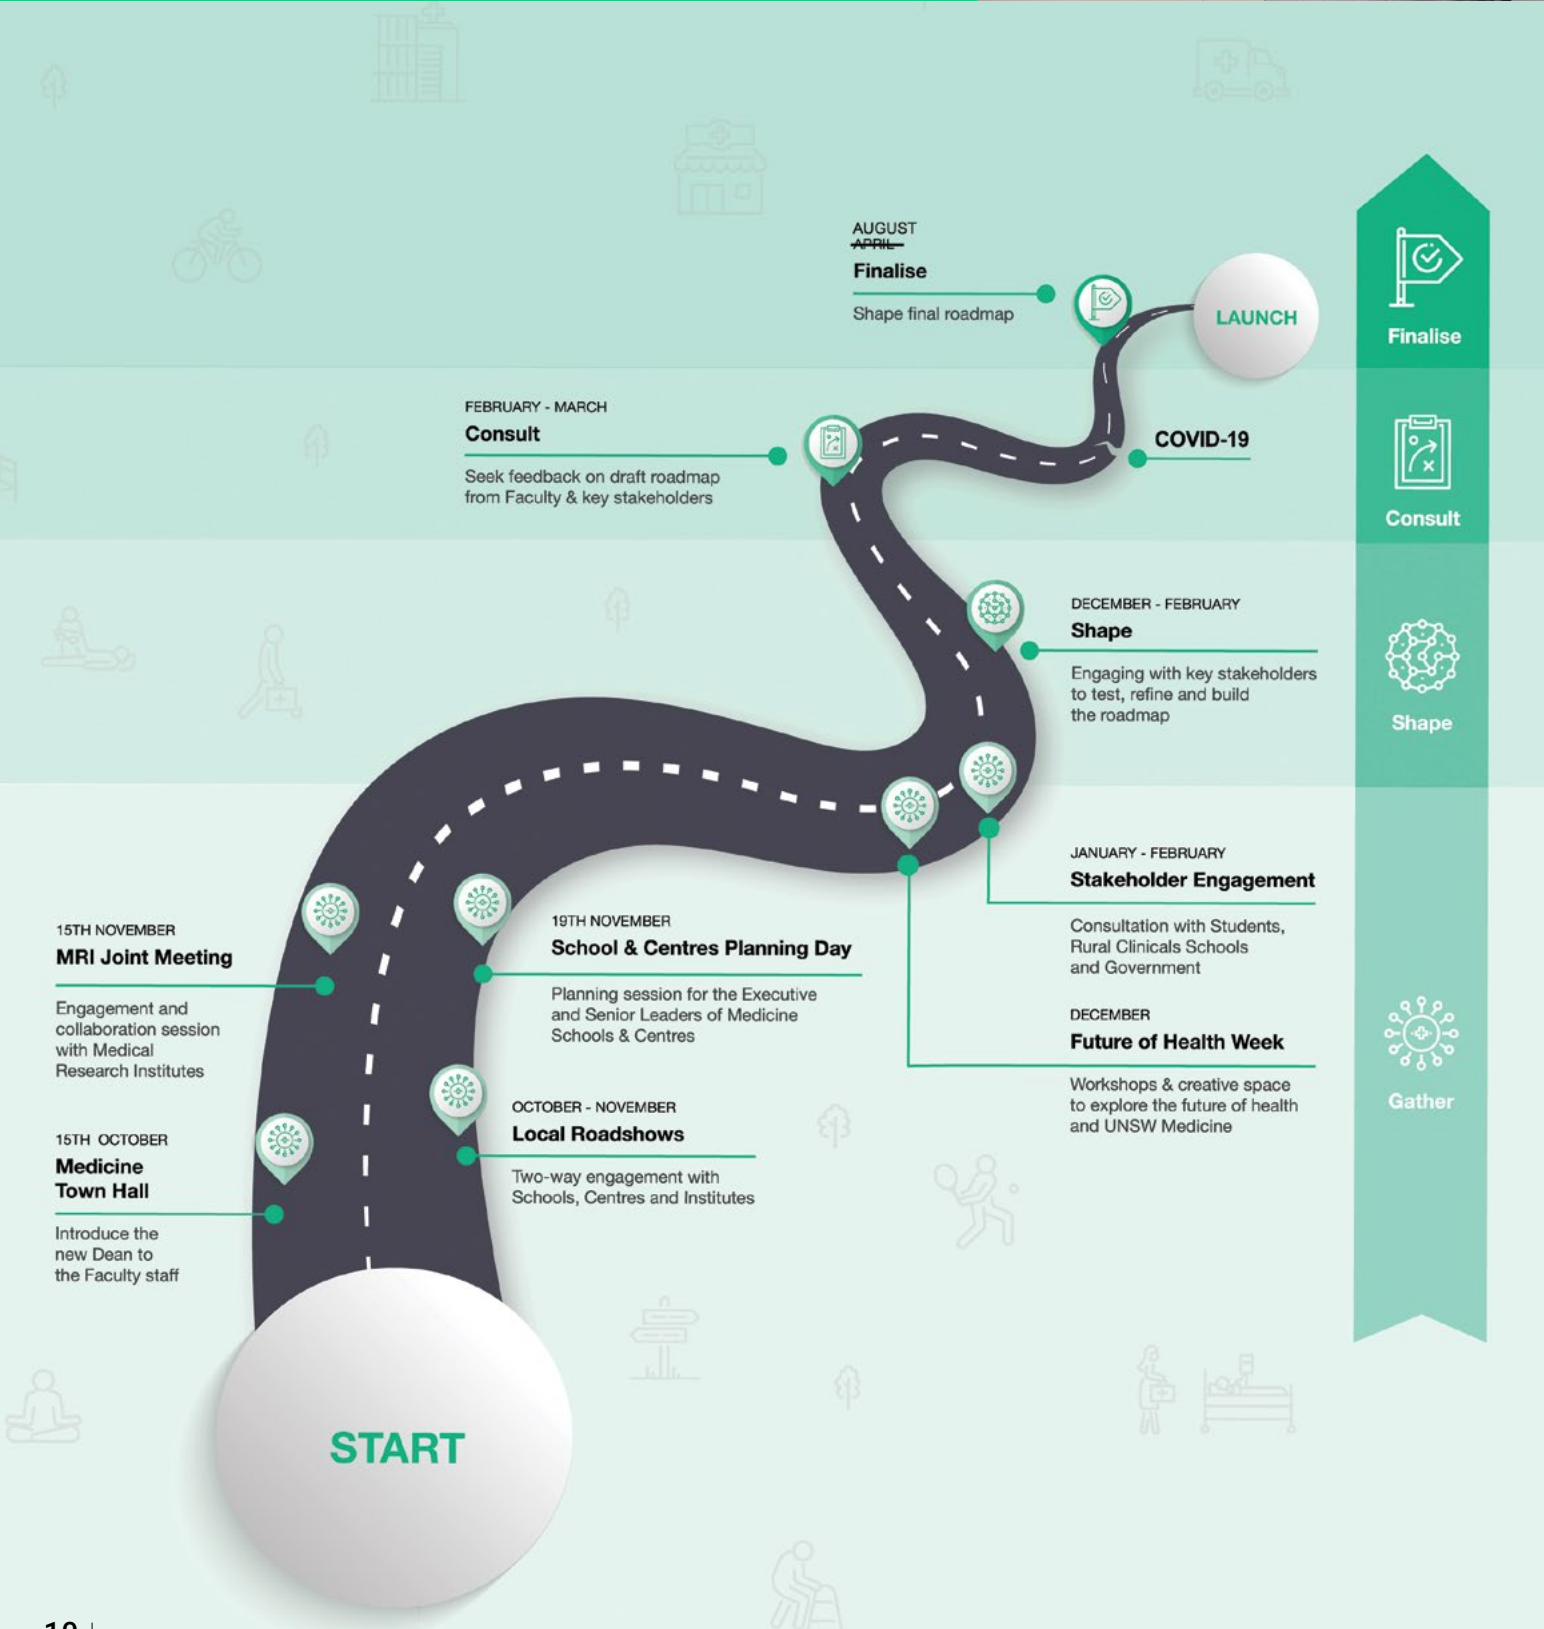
AUGUST
~~APRIL~~
Finalise
Shape final roadmap

LAUNCH

FEBRUARY - MARCH
Consult
Seek feedback on draft roadmap from Faculty & key stakeholders

COVID-19

DECEMBER - FEBRUARY
Shape
Engaging with key stakeholders to test, refine and build the roadmap

JANUARY - FEBRUARY
Stakeholder Engagement
Consultation with Students, Rural Clinicals Schools and Government

DECEMBER
Future of Health Week
Workshops & creative space to explore the future of health and UNSW Medicine

15TH NOVEMBER
MRI Joint Meeting
Engagement and collaboration session with Medical Research Institutes

19TH NOVEMBER
School & Centres Planning Day
Planning session for the Executive and Senior Leaders of Medicine Schools & Centres

OCTOBER - NOVEMBER
Local Roadshows
Two-way engagement with Schools, Centres and Institutes

15TH OCTOBER
Medicine Town Hall
Introduce the new Dean to the Faculty staff

START

Finalise
Consult
Shape
Gather

10